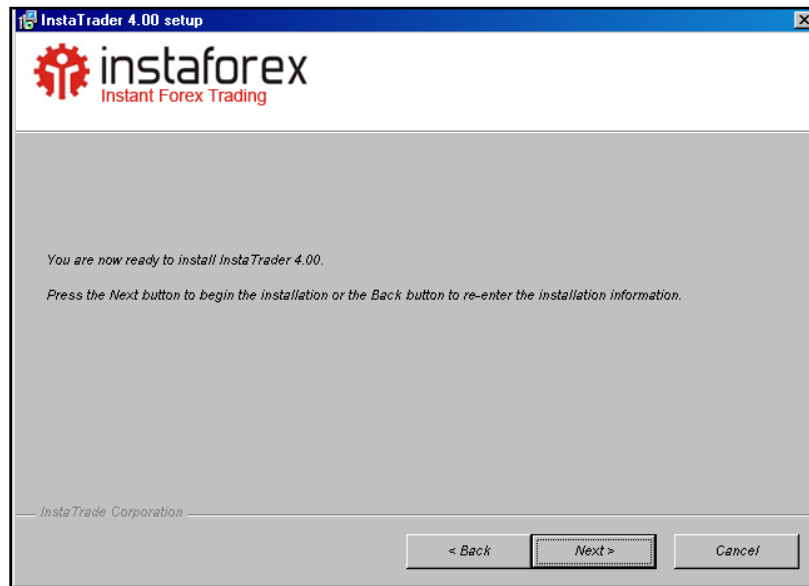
InstaTrader 4.00 setup

instaforex
Instant Forex Trading

You are now ready to install InstaTrader 4.00.

Press the Next button to begin the installation or the Back button to re-enter the installation information.

InstaTrade Corporation

< Back
Next >
Cancel